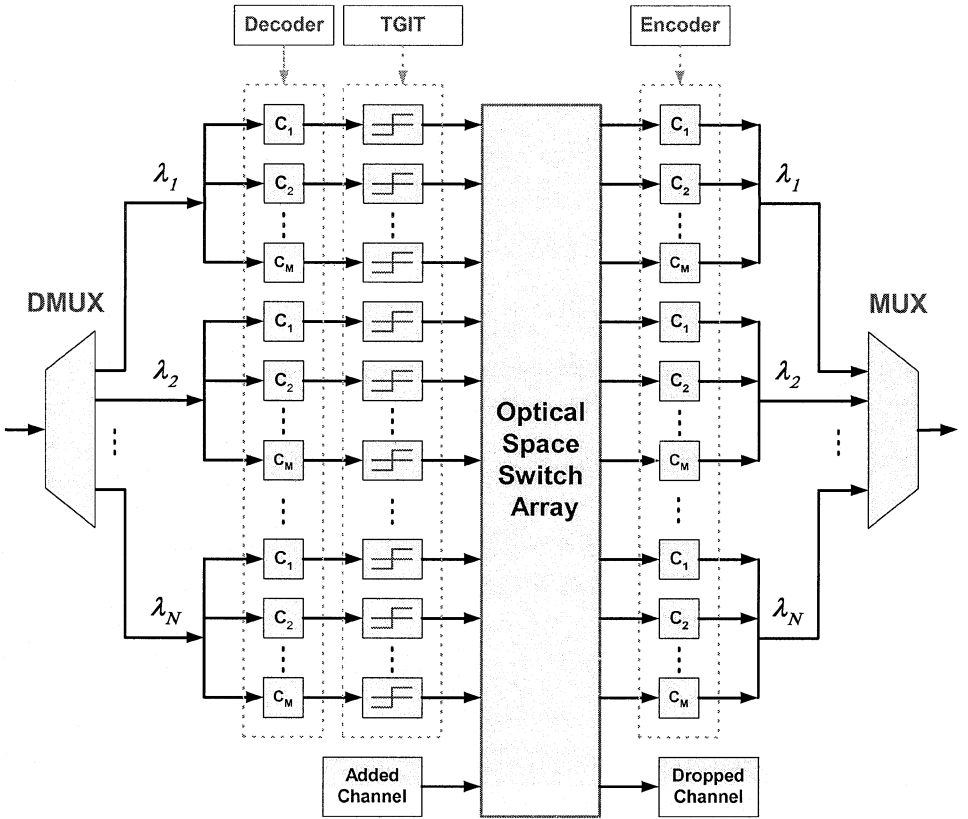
Decoder

TGIT

Encoder

DMUX

$\lambda_1$

$\lambda_2$

$\lambda_N$

$C_1$

$C_2$

$C_M$

$C_1$

$C_2$

$C_M$

$C_1$

$C_2$

$C_M$

Optical Space Switch Array

$C_1$

$C_2$

$C_M$

$C_1$

$C_2$

$C_M$

$C_1$

$C_2$

$C_M$

$\lambda_1$

$\lambda_2$

$\lambda_N$

MUX

Added Channel

Dropped Channel